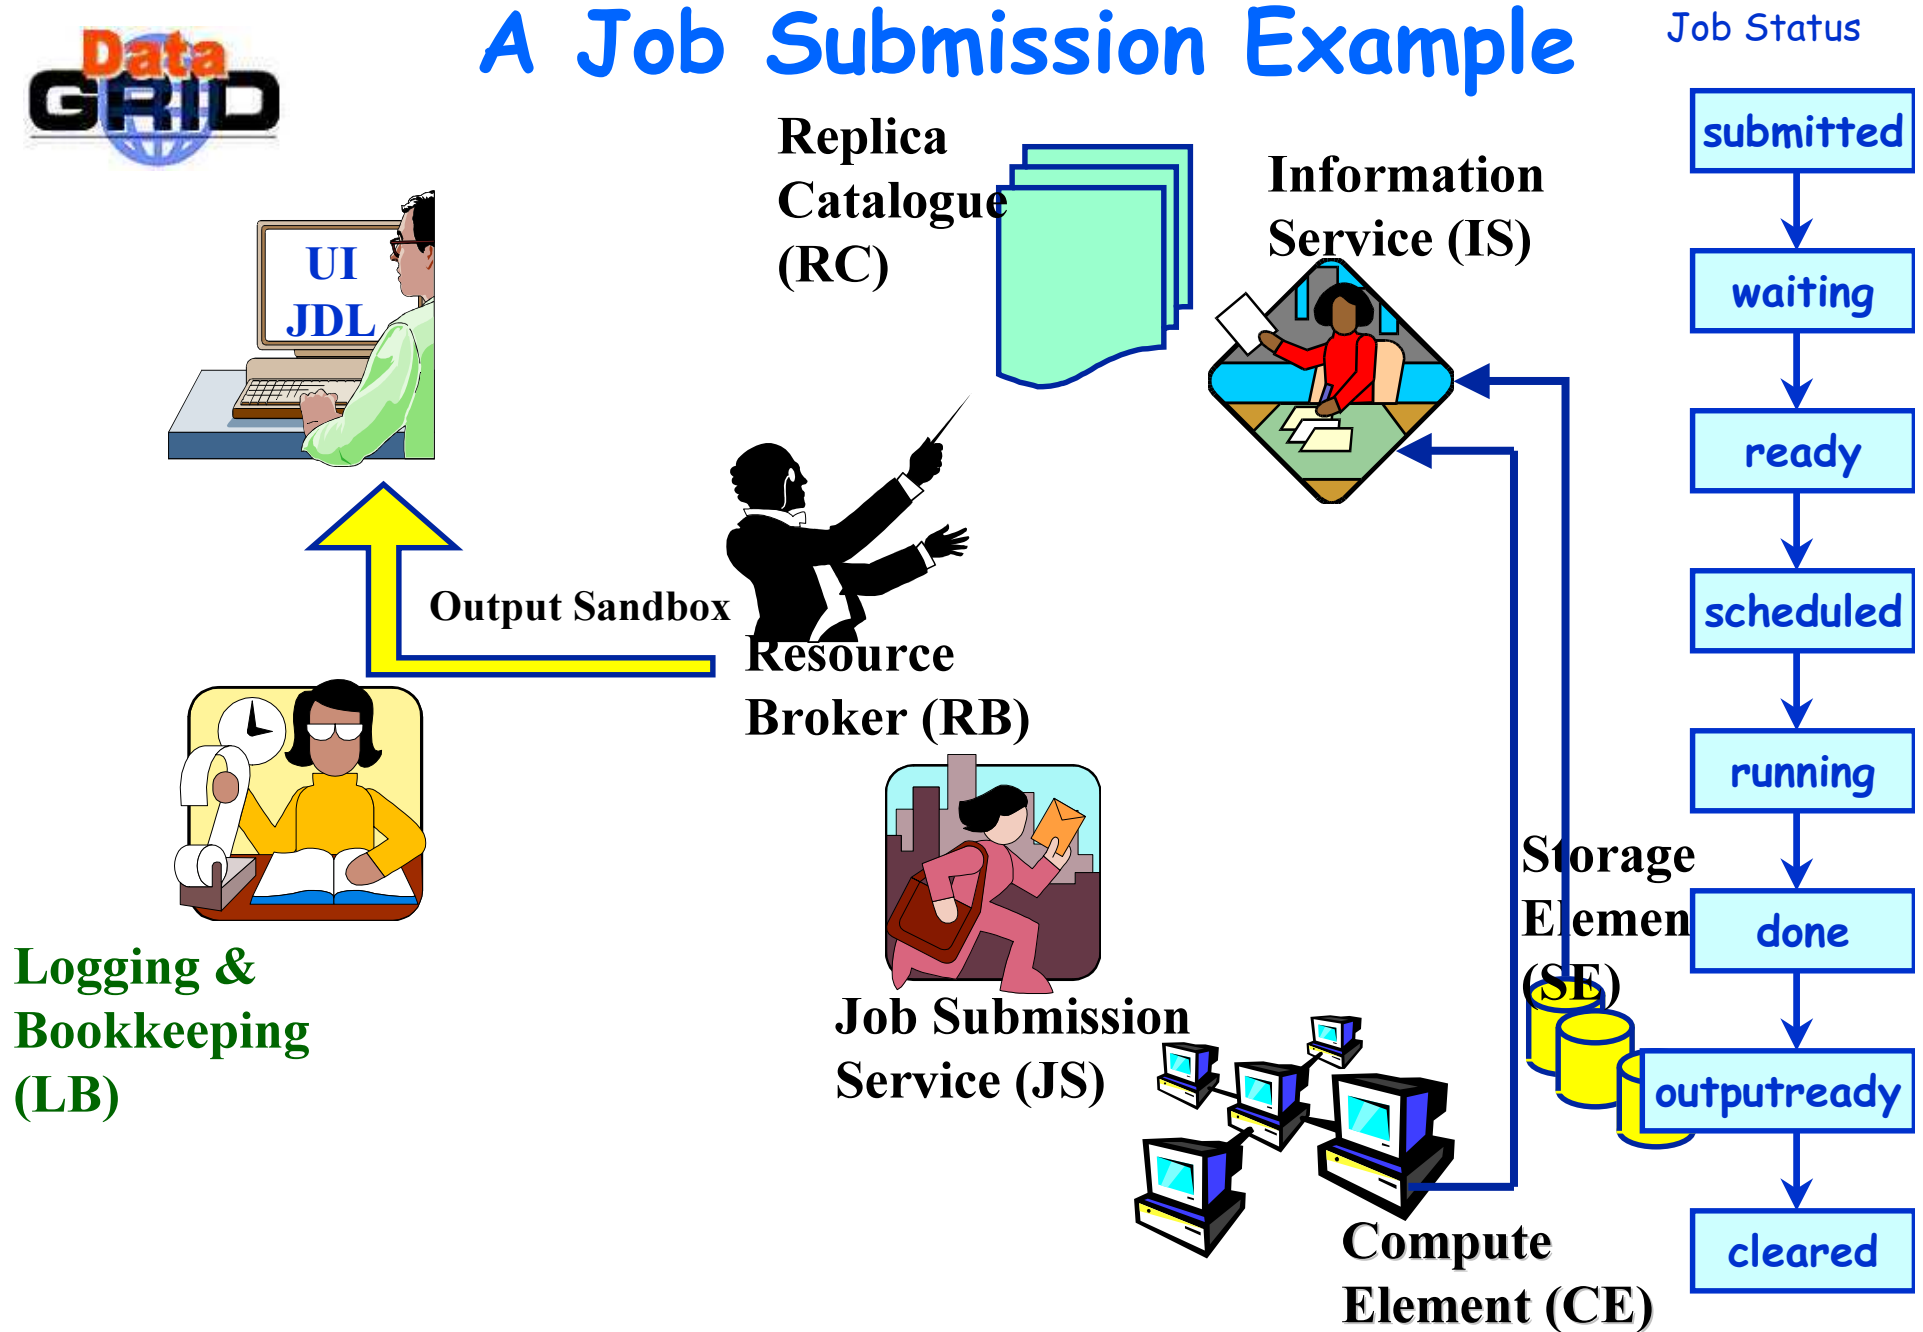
DataGRID

A Job Submission Example

Job Status

submitted

waiting

ready

scheduled

running

done

outputready

cleared

Replica Catalogue (RC)

Information Service (IS)

UI
JDL

Output Sandbox

Resource Broker (RB)

Logging & Bookkeeping (LB)

Job Submission Service (JS)

Storage Element (SE)

Compute Element (CE)